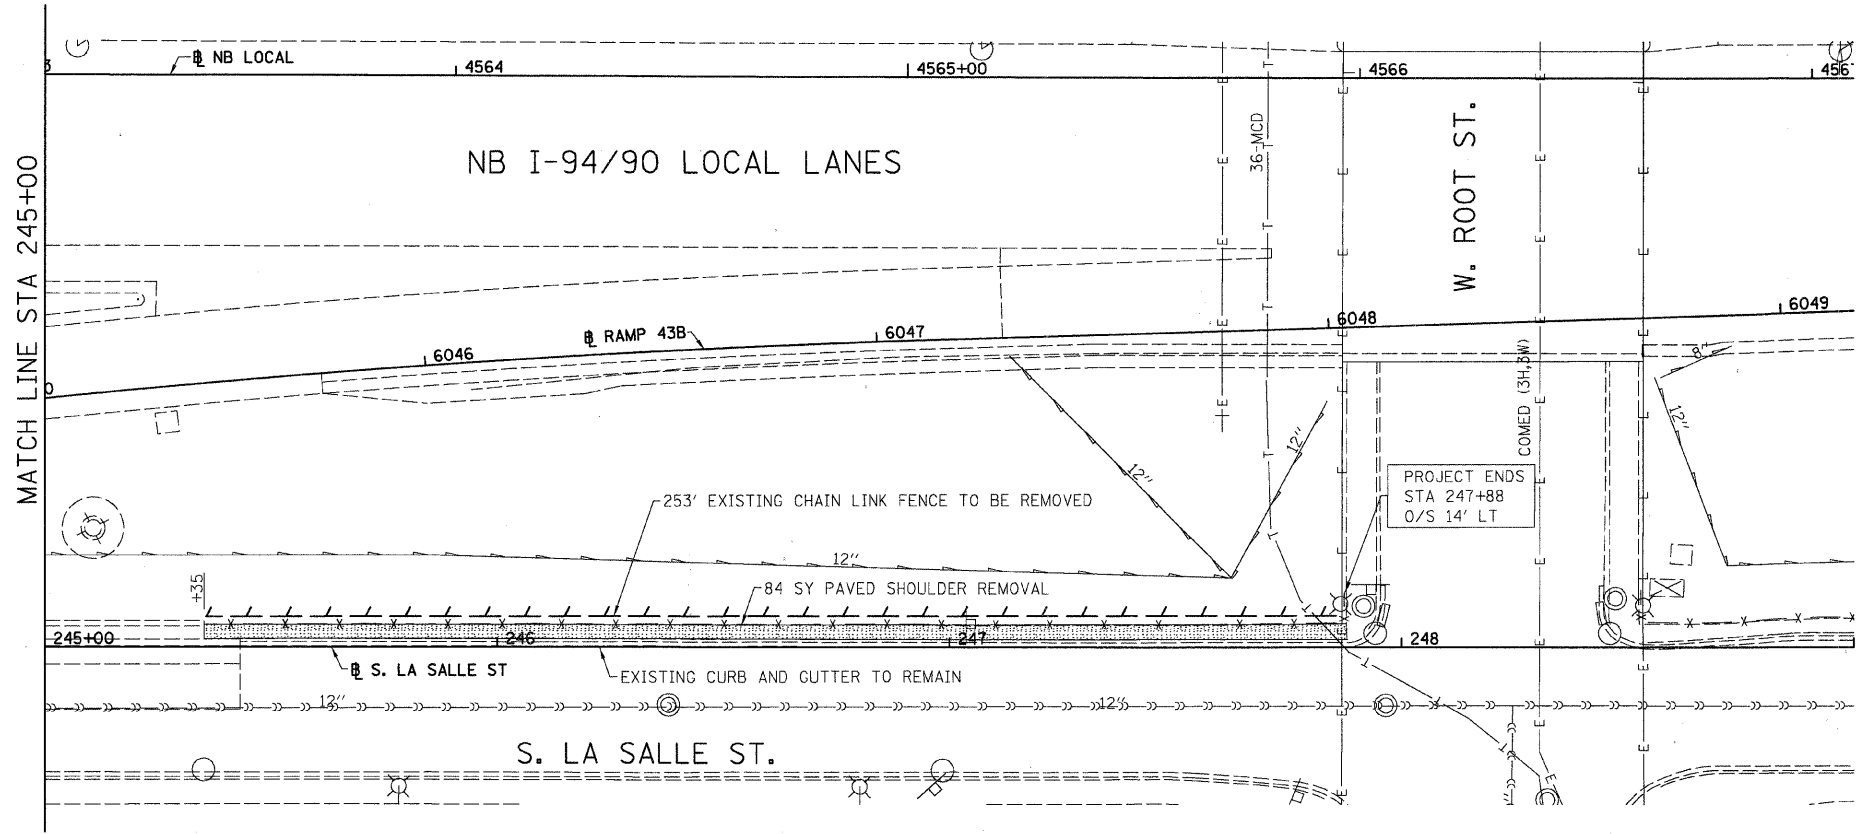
℄ NB LOCAL

4564

4565+00

4566

4567

MATCH LINE STA 245+00

NB I-94/90 LOCAL LANES

36-MCD

W. ROOT ST.

℄ RAMP 43B

6046

6047

6048

6049

COMED (3H,3W)

12"

12"

12"

8"

PROJECT ENDS
STA 247+88
O/S 14' LT

253' EXISTING CHAIN LINK FENCE TO BE REMOVED

12"

+35

84 SY PAVED SHOULDER REMOVAL

245+00

246

247

248

℄ S. LA SALLE ST

EXISTING CURB AND GUTTER TO REMAIN

12"

12"

S. LA SALLE ST.